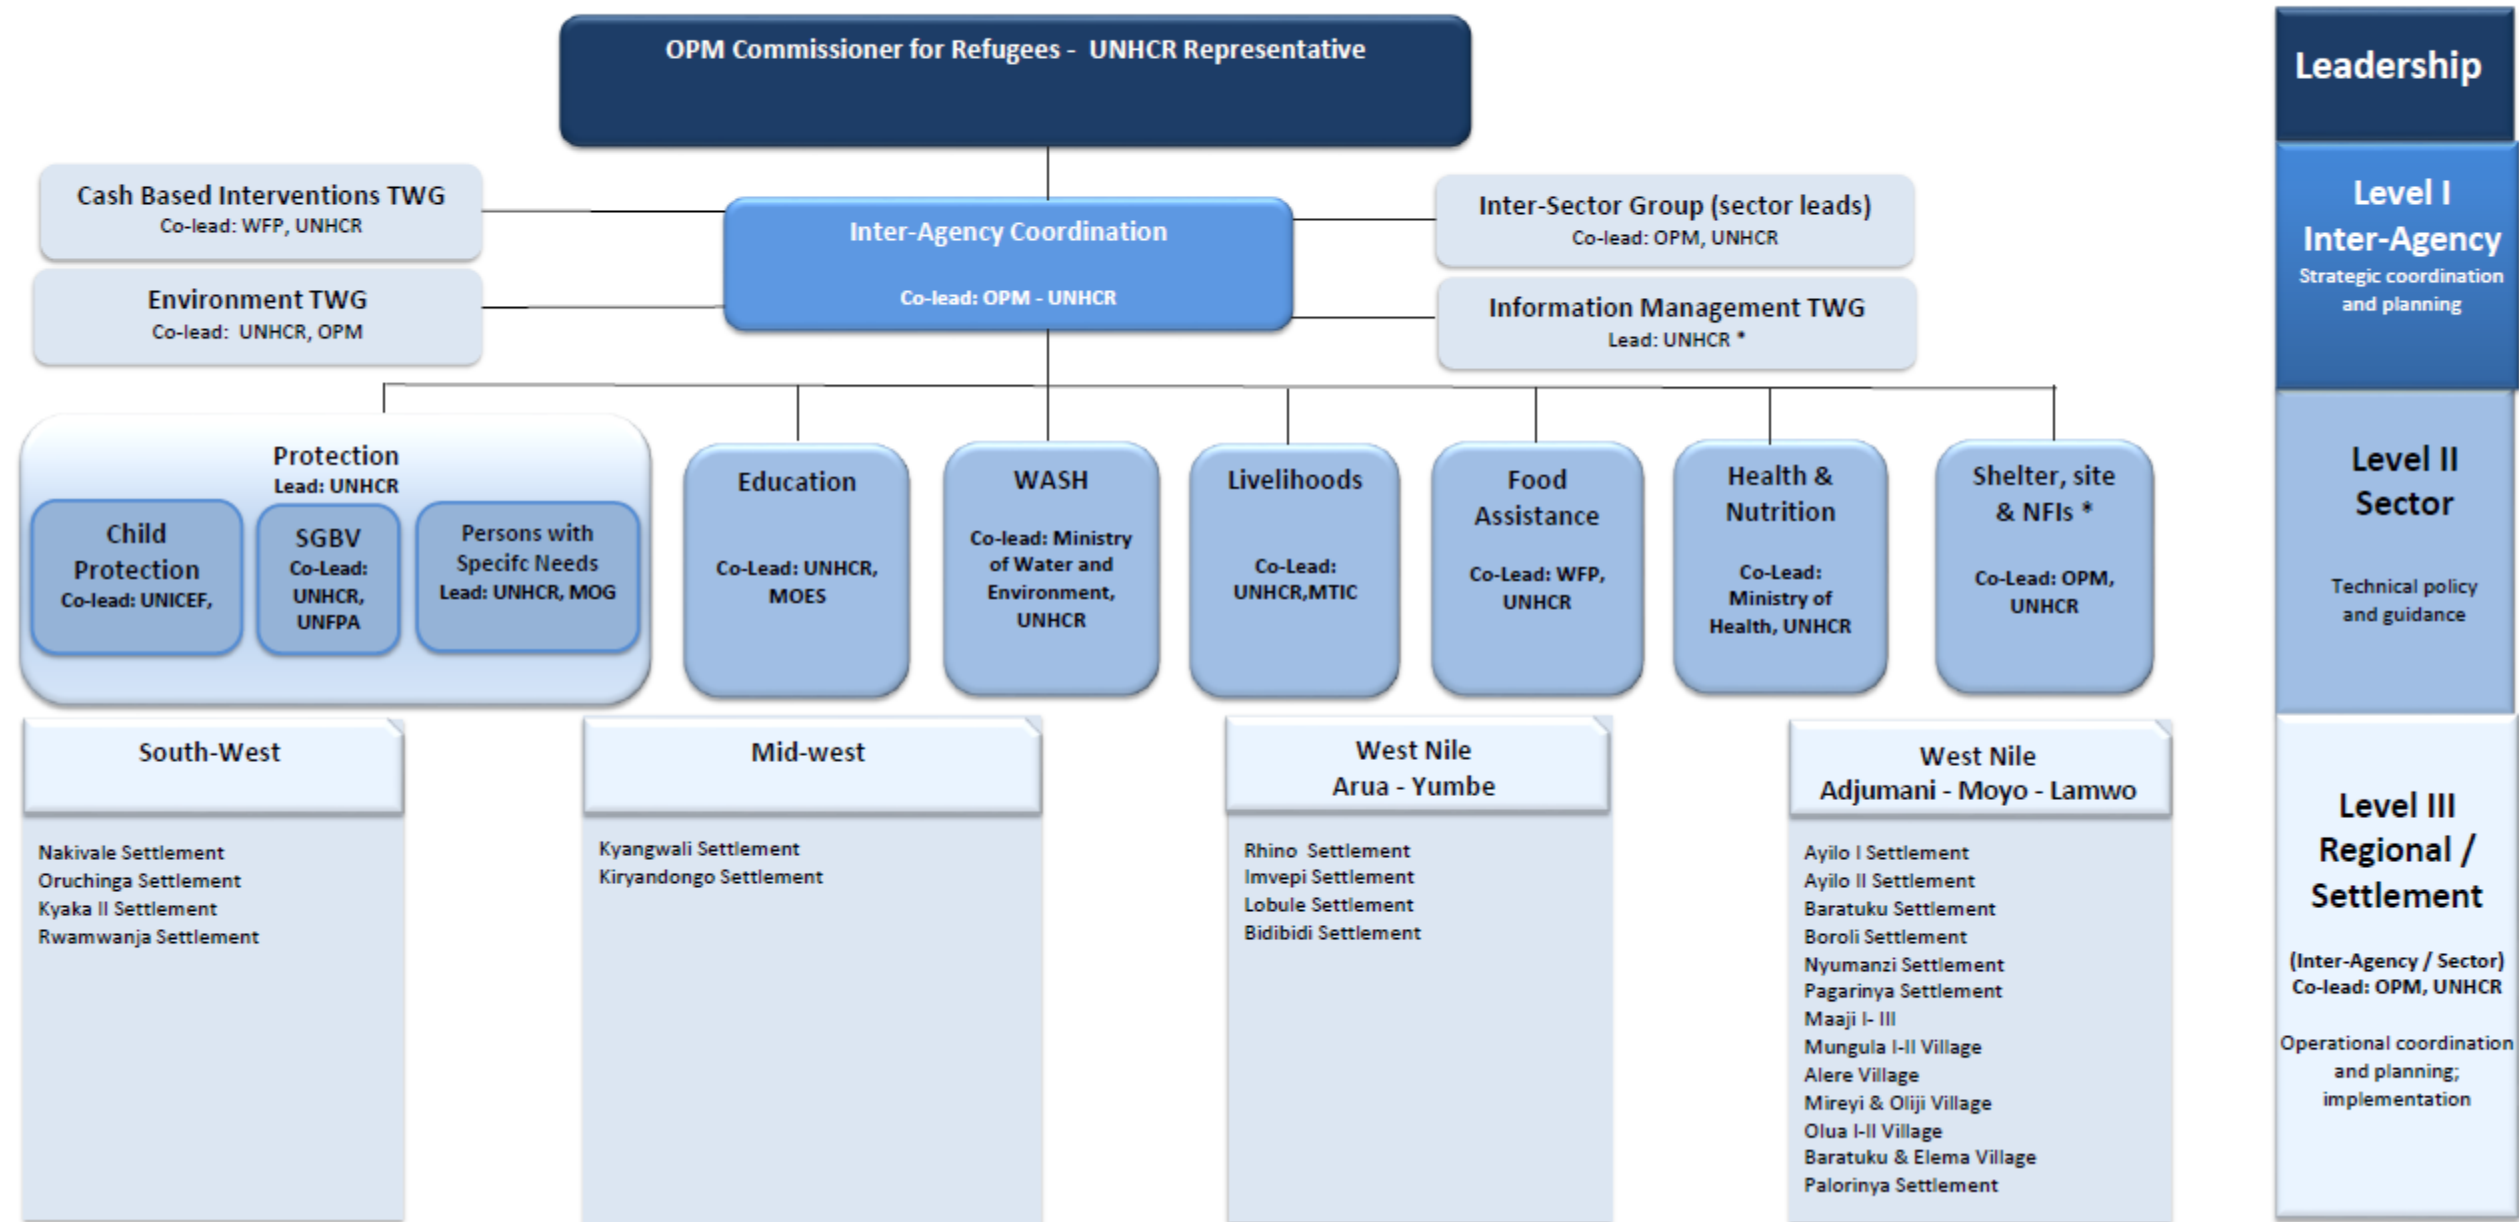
OPM Commissioner for Refugees - UNHCR Representative

Leadership

Cash Based Interventions TWG
Co-lead: WFP, UNHCR

Environment TWG
Co-lead: UNHCR, OPM

Inter-Agency Coordination
Co-lead: OPM - UNHCR

Inter-Sector Group (sector leads)
Co-lead: OPM, UNHCR

Information Management TWG
Lead: UNHCR *

Level I
Inter-Agency
Strategic coordination and planning

Protection
Lead: UNHCR

Child Protection
Co-lead: UNICEF,

SGBV
Co-Lead: UNHCR, UNFPA

Persons with Specifc Needs
Lead: UNHCR, MOG

Education
Co-Lead: UNHCR, MOES

WASH
Co-lead: Ministry of Water and Environment, UNHCR

Livelihoods
Co-Lead: UNHCR,MTIC

Food Assistance
Co-Lead: WFP, UNHCR

Health & Nutrition
Co-Lead: Ministry of Health, UNHCR

Shelter, site & NFIs *
Co-Lead: OPM, UNHCR

Level II
Sector
Technical policy and guidance

South-West
Nakivale Settlement
Oruchinga Settlement
Kyaka II Settlement
Rwamwanja Settlement

Mid-west
Kyangwali Settlement
Kiryandongo Settlement

West Nile
Arua - Yumbe
Rhino Settlement
Imvepi Settlement
Lobule Settlement
Bidibidi Settlement

West Nile
Adjumani - Moyo - Lamwo
Ayilo I Settlement
Ayilo II Settlement
Baratuku Settlement
Boroli Settlement
Nyumanzi Settlement
Pagarinya Settlement
Maaji I- III
Mungula I-II Village
Alere Village
Mireyi & Oliji Village
Olua I-II Village
Baratuku & Elema Village
Palorinya Settlement

Level III
Regional / Settlement
(Inter-Agency / Sector)
Co-lead: OPM, UNHCR
Operational coordination and planning; implementation